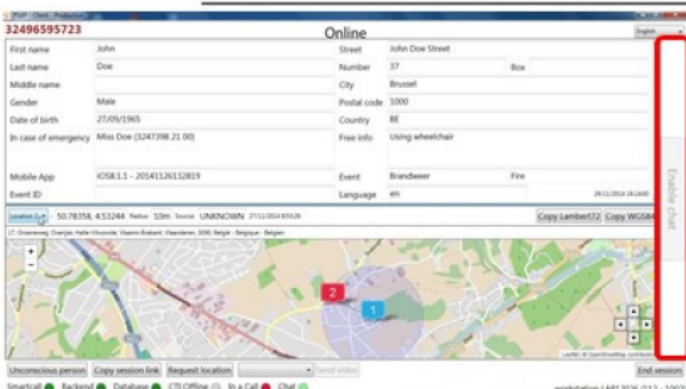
PSAP - Client - Production

32496595723

Online

English

| First name | John | Street | John Doe Street | | |
|---|---|---|---|---|---|
| Last name | Doe | Number | 37 | Box | |
| Middle name | | City | Brussel | | |
| Gender | Male | Postal code | 1000 | | |
| Date of birth | 27/09/1965 | Country | BE | | |
| In case of emergency | Miss Doe (3247398.21 00) | Free info | Using wheelchair | | |
| Mobile App | iOS8.1.1 - 20141126132819 | Event | Brandweer | Fire | |
| Event ID | | Language | en | | 28/11/2014 16:14:00 |

Enable chat

Location 1 50.78358, 4.53244 Radius 10m Source UNKNOWN 27/11/2014 8:55:29

Copy Lambert72 Copy WGS84

Overijse, Overijse, Halle-Vilvoorde, Vlaams-Brabant, Vlaanderen, 3090, België - Belgique - Belgien

+

-

2

1

Leaflet | © OpenStreetMap contributors

Unconscious person Copy session link Request location Send video End session

Smartcall Backend Database CTI Offline In a Call Chat

workstation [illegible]